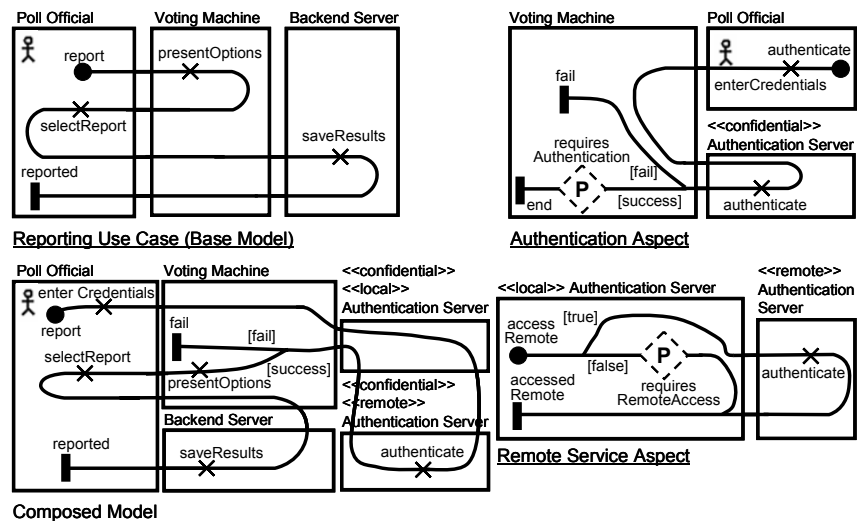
Poll Official
Voting Machine
Backend Server
report
presentOptions
selectReport
saveResults
reported

Reporting Use Case (Base Model)

Voting Machine
Poll Official
authenticate
fail
enterCredentials
requires Authentication
<<confidential>> Authentication Server
[fail]
end
P
[success]
authenticate

Authentication Aspect

Poll Official
Voting Machine
<<confidential>>
<<local>>
Authentication Server
enter Credentials
report
fail
[fail]
selectReport
[success]
presentOptions
<<confidential>>
<<remote>>
Authentication Server
Backend Server
reported
saveResults
authenticate

<<local>> Authentication Server
access Remote
[true]
[false]
P
accessed Remote
requires RemoteAccess
<<remote>> Authentication Server
authenticate

Remote Service Aspect

Composed Model